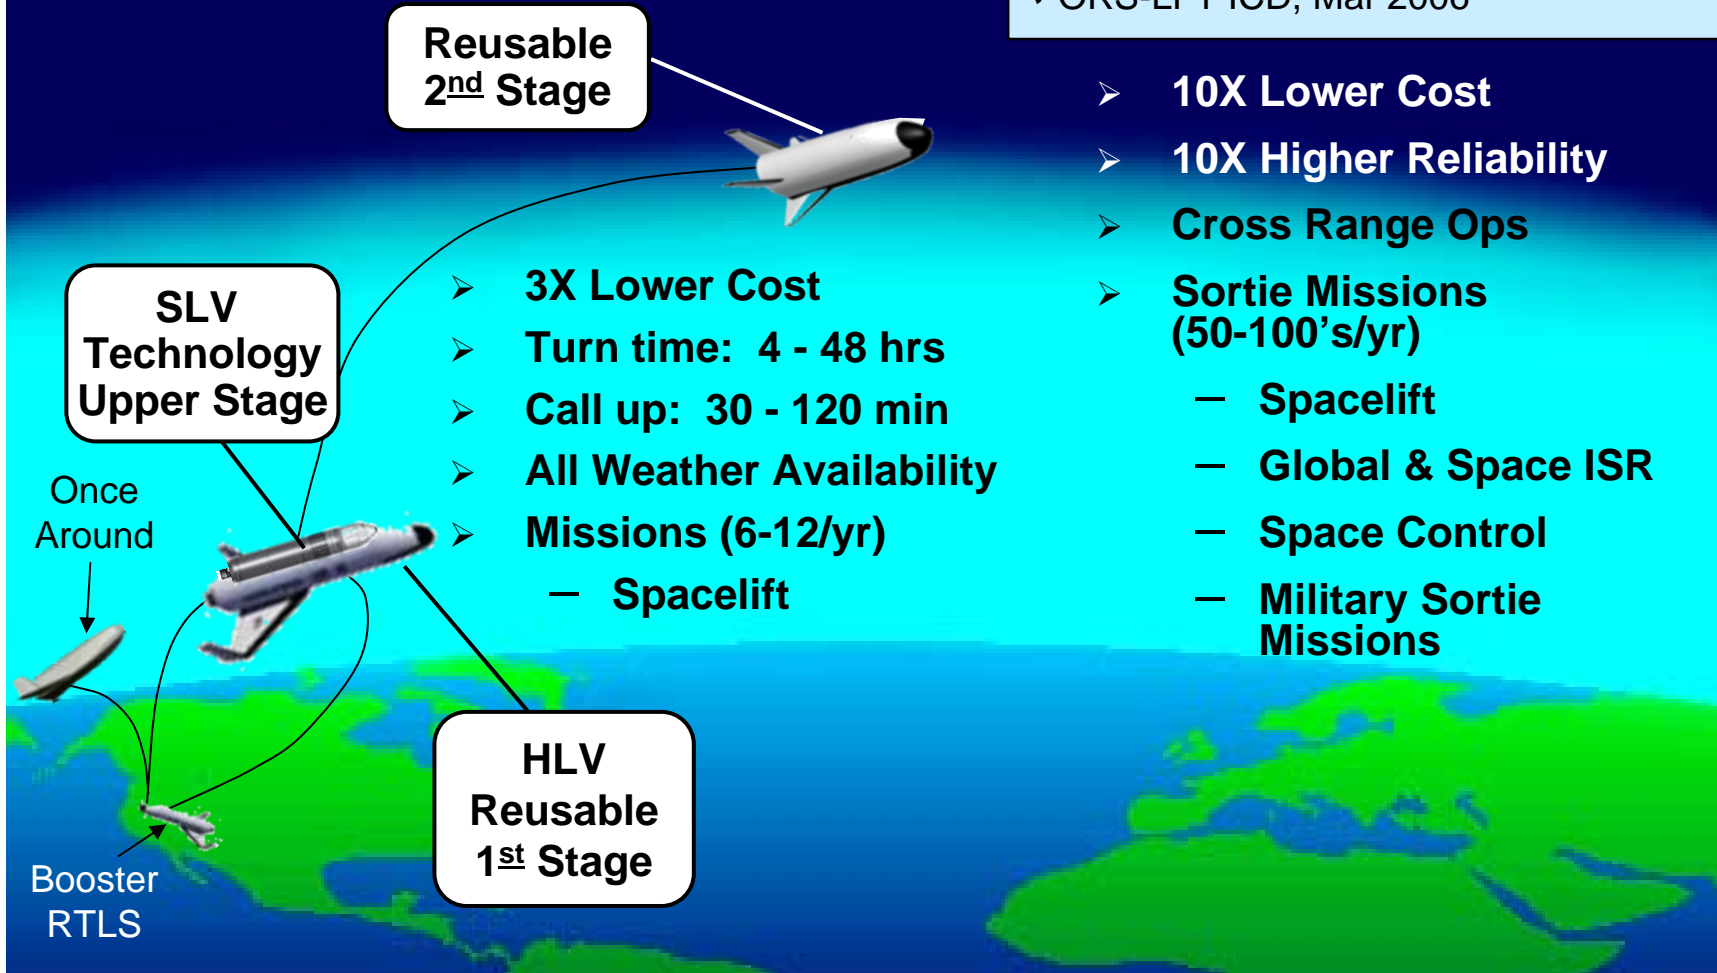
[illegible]

Reusable 2nd Stage

➤ 10X Lower Cost
➤ 10X Higher Reliability
➤ Cross Range Ops
➤ Sortie Missions (50-100's/yr)
– Spacelift
– Global & Space ISR
– Space Control
– Military Sortie Missions

SLV Technology Upper Stage

➤ 3X Lower Cost
➤ Turn time: 4 - 48 hrs
➤ Call up: 30 - 120 min
➤ All Weather Availability
➤ Missions (6-12/yr)
– Spacelift

Once Around

HLV Reusable 1st Stage

Booster RTLS